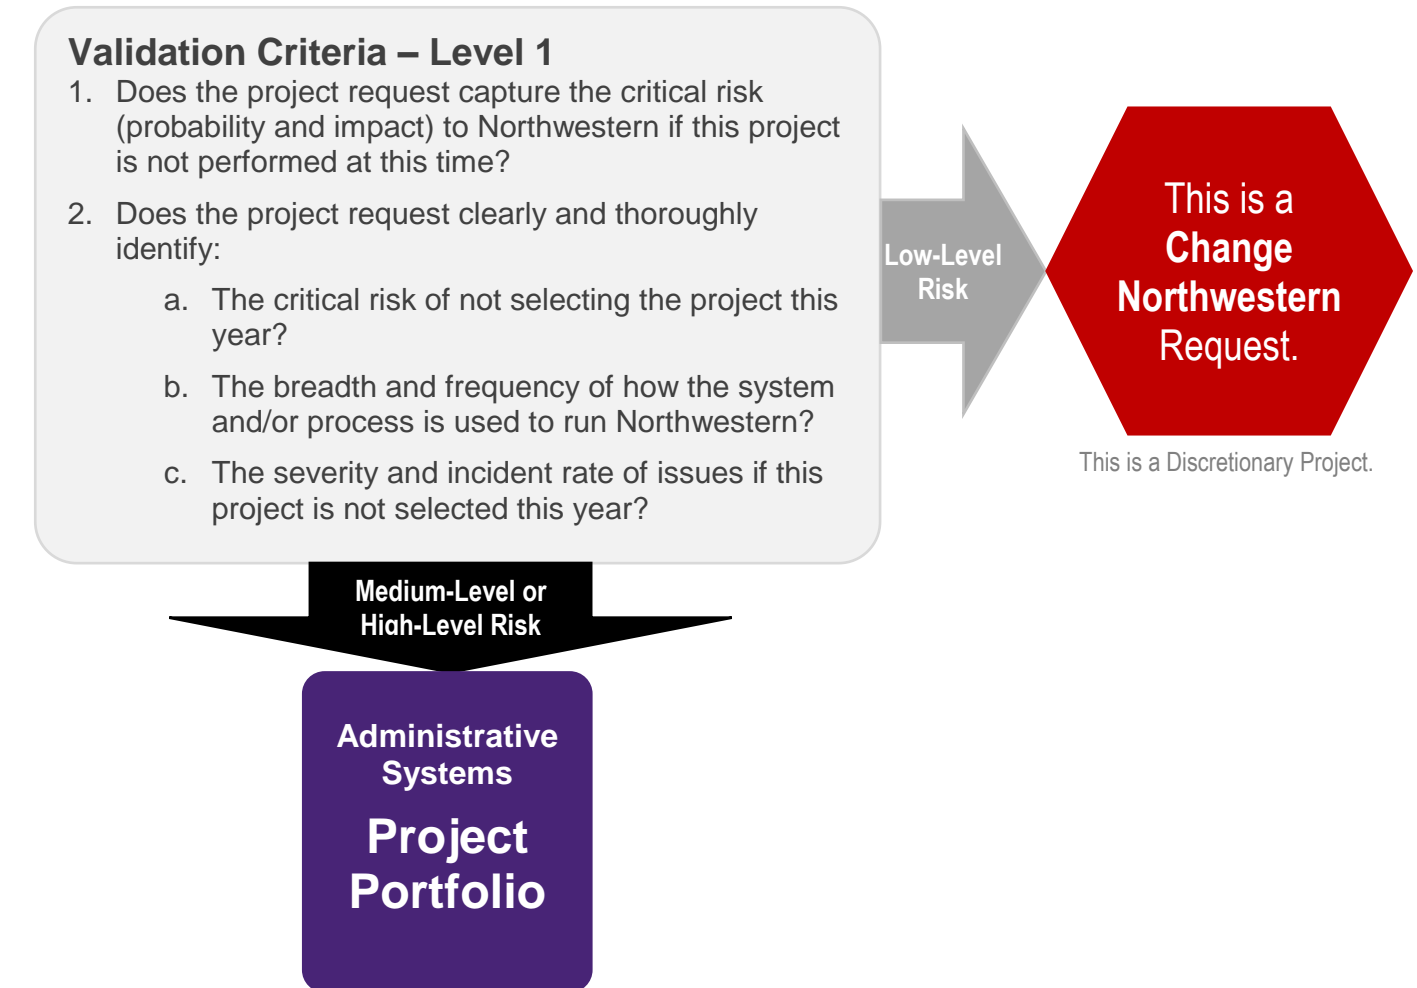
Validation Criteria – Level 1

1. Does the project request capture the critical risk (probability and impact) to Northwestern if this project is not performed at this time?

2. Does the project request clearly and thoroughly identify:

a. The critical risk of not selecting the project this year?

b. The breadth and frequency of how the system and/or process is used to run Northwestern?

c. The severity and incident rate of issues if this project is not selected this year?

Low-Level Risk

This is a Change Northwestern Request.

This is a Discretionary Project.

Medium-Level or High-Level Risk

Administrative Systems

Project Portfolio